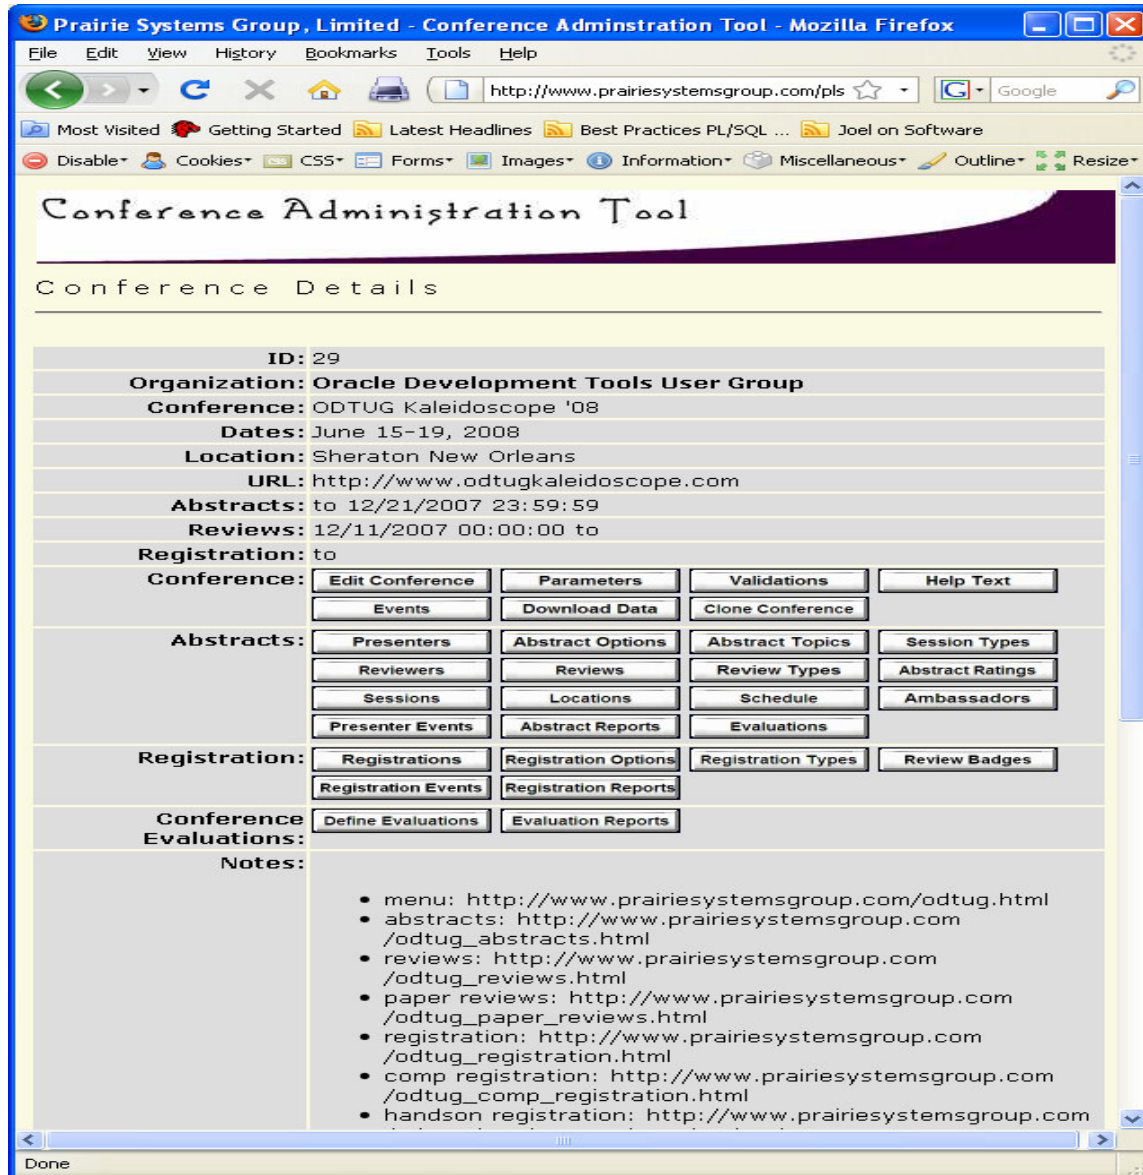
Prairie Systems Group, Limited - Conference Admnistration Tool - Mozilla Firefox

File Edit View History Bookmarks Tools Help

http://www.prairiesystemsgroup.com/pls

Google

Most Visited Getting Started Latest Headlines Best Practices PL/SQL ... Joel on Software

Disable Cookies CSS Forms Images Information Miscellaneous Outline Resize

Conference Administration Tool

Conference Details

| | |
|---|---|
| ID: | 29 |
| Organization: | Oracle Development Tools User Group |
| Conference: | ODTUG Kaleidoscope '08 |
| Dates: | June 15-19, 2008 |
| Location: | Sheraton New Orleans |
| URL: | http://www.odtugkaleidoscope.com |
| Abstracts: | to 12/21/2007 23:59:59 |
| Reviews: | 12/11/2007 00:00:00 to |
| Registration: | to |
| Conference: | Edit Conference, Parameters, Validations, Help Text, Events, Download Data, Clone Conference |
| Abstracts: | Presenters, Abstract Options, Abstract Topics, Session Types, Reviewers, Reviews, Review Types, Abstract Ratings, Sessions, Locations, Schedule, Ambassadors, Presenter Events, Abstract Reports, Evaluations |
| Registration: | Registrations, Registration Options, Registration Types, Review Badges, Registration Events, Registration Reports |
| Conference Evaluations: | Define Evaluations, Evaluation Reports |
| Notes: | |

- menu: http://www.prairiesystemsgroup.com/odtug.html
- abstracts: http://www.prairiesystemsgroup.com/odtug_abstracts.html
- reviews: http://www.prairiesystemsgroup.com/odtug_reviews.html
- paper reviews: http://www.prairiesystemsgroup.com/odtug_paper_reviews.html
- registration: http://www.prairiesystemsgroup.com/odtug_registration.html
- comp registration: http://www.prairiesystemsgroup.com/odtug_comp_registration.html
- handson registration: http://www.prairiesystemsgroup.com

Done